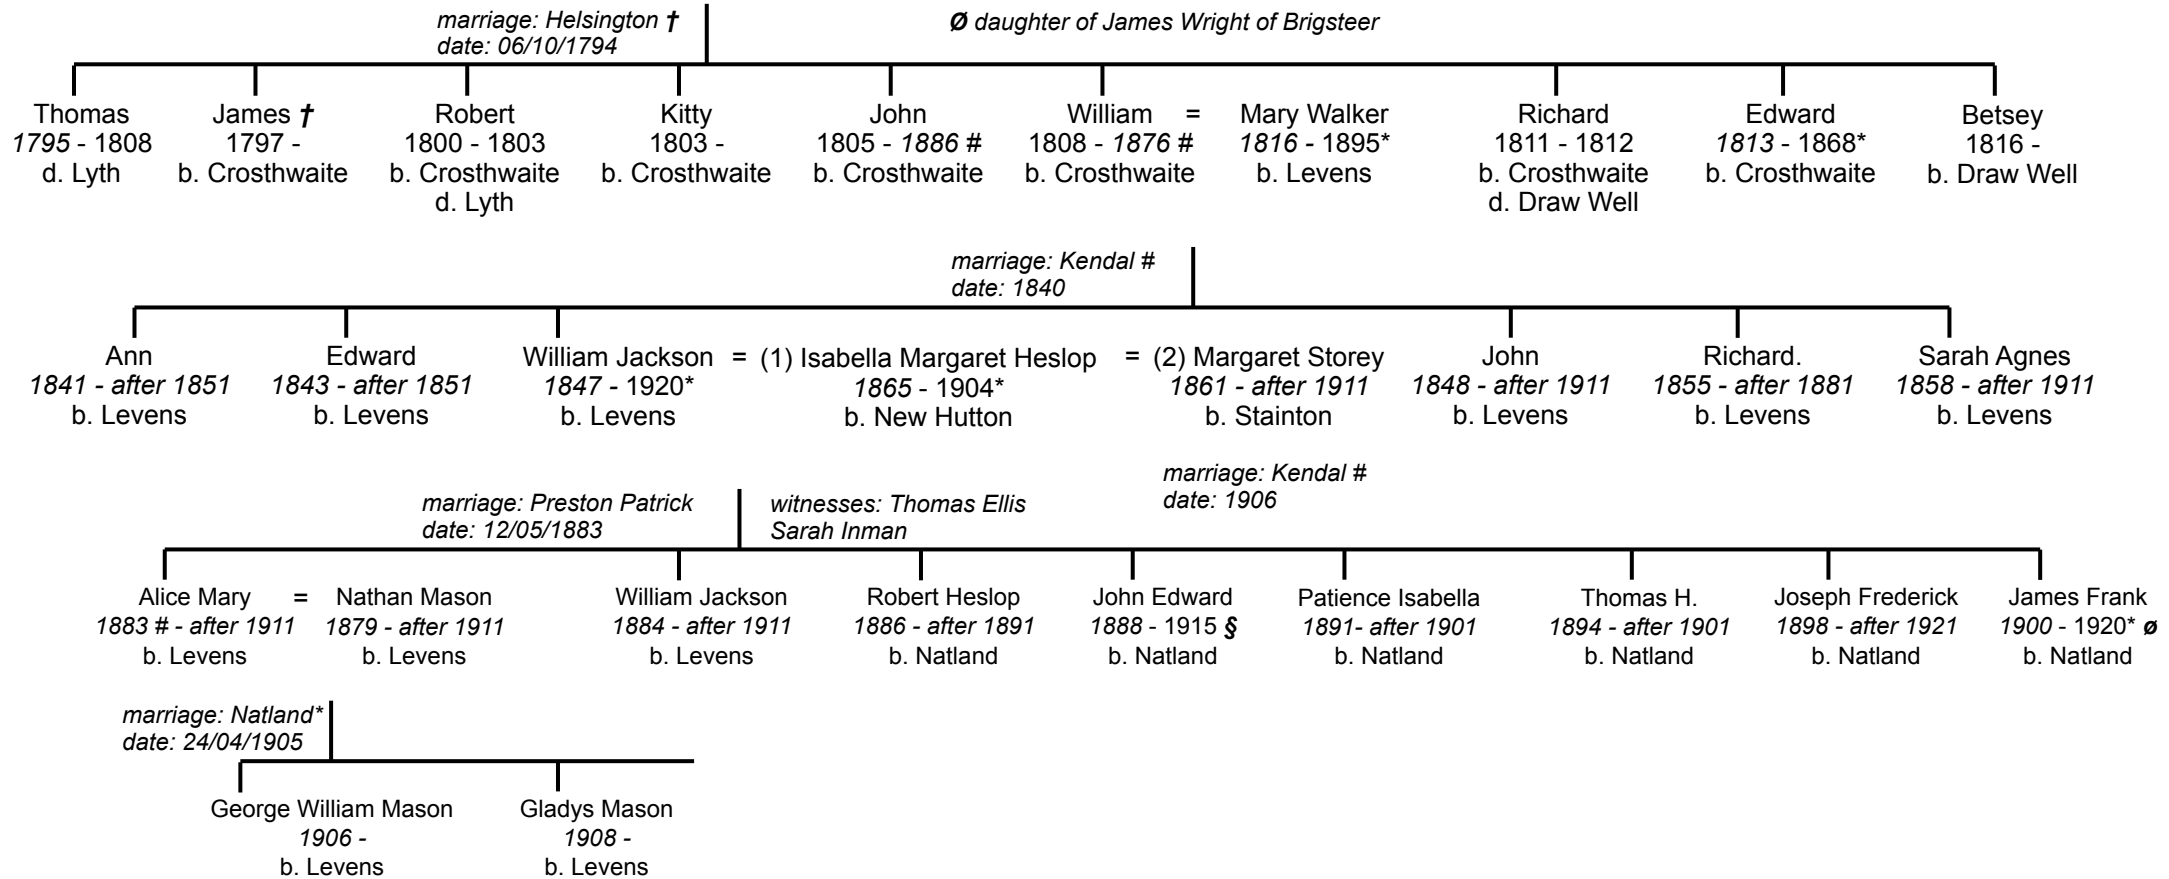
marriage: Helsington †
date: 06/10/1794

Ø daughter of James Wright of Brigsteer

Thomas
1795 - 1808
d. Lyth

James †
1797 -
b. Crosthwaite

Robert
1800 - 1803
b. Crosthwaite
d. Lyth

Kitty
1803 -
b. Crosthwaite

John
1805 - 1886 #
b. Crosthwaite

William = Mary Walker
1808 - 1876 # 1816 - 1895*
b. Crosthwaite b. Levens

Richard
1811 - 1812
b. Crosthwaite
d. Draw Well

Edward
1813 - 1868*
b. Crosthwaite

Betsey
1816 -
b. Draw Well

marriage: Kendal #
date: 1840

Ann
1841 - after 1851
b. Levens

Edward
1843 - after 1851
b. Levens

William Jackson = (1) Isabella Margaret Heslop = (2) Margaret Storey
1847 - 1920* 1865 - 1904* 1861 - after 1911
b. Levens b. New Hutton b. Stainton

John
1848 - after 1911
b. Levens

Richard.
1855 - after 1881
b. Levens

Sarah Agnes
1858 - after 1911
b. Levens

marriage: Preston Patrick
date: 12/05/1883

witnesses: Thomas Ellis
Sarah Inman

marriage: Kendal #
date: 1906

Alice Mary = Nathan Mason
1883 # - after 1911 1879 - after 1911
b. Levens b. Levens

William Jackson
1884 - after 1911
b. Levens

Robert Heslop
1886 - after 1891
b. Natland

John Edward
1888 - 1915 §
b. Natland

Patience Isabella
1891- after 1901
b. Natland

Thomas H.
1894 - after 1901
b. Natland

Joseph Frederick
1898 - after 1921
b. Natland

James Frank
1900 - 1920* ø
b. Natland

marriage: Natland*
date: 24/04/1905

George William Mason
1906 -
b. Levens

Gladys Mason
1908 -
b. Levens